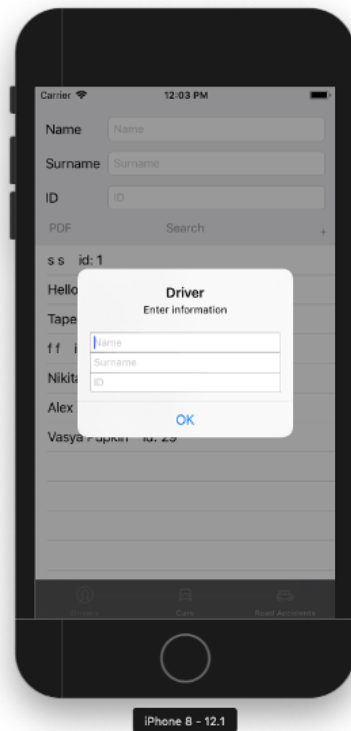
Carrier
12:03 PM

Name Name
Surname Surname
ID ID
PDF Search +

s s id: 1
Hello
Tape
f f i
Nikita
Alex
Vasya Pupkin id: 29

Driver
Enter information
Name
Surname
ID
OK

Drivers Cars Road Accidents

iPhone 8 - 12.1